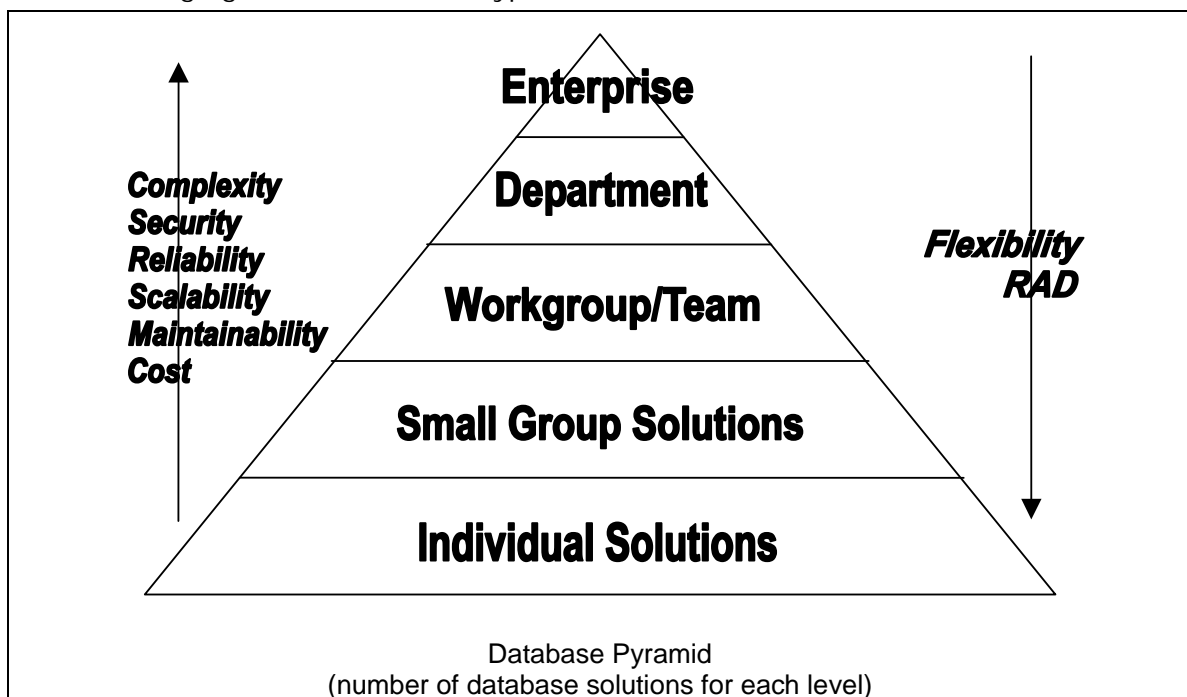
Enterprise

Department

Workgroup/Team

Small Group Solutions

Individual Solutions

Complexity
Security
Reliability
Scalability
Maintainability
Cost

Flexibility
RAD

Database Pyramid
(number of database solutions for each level)